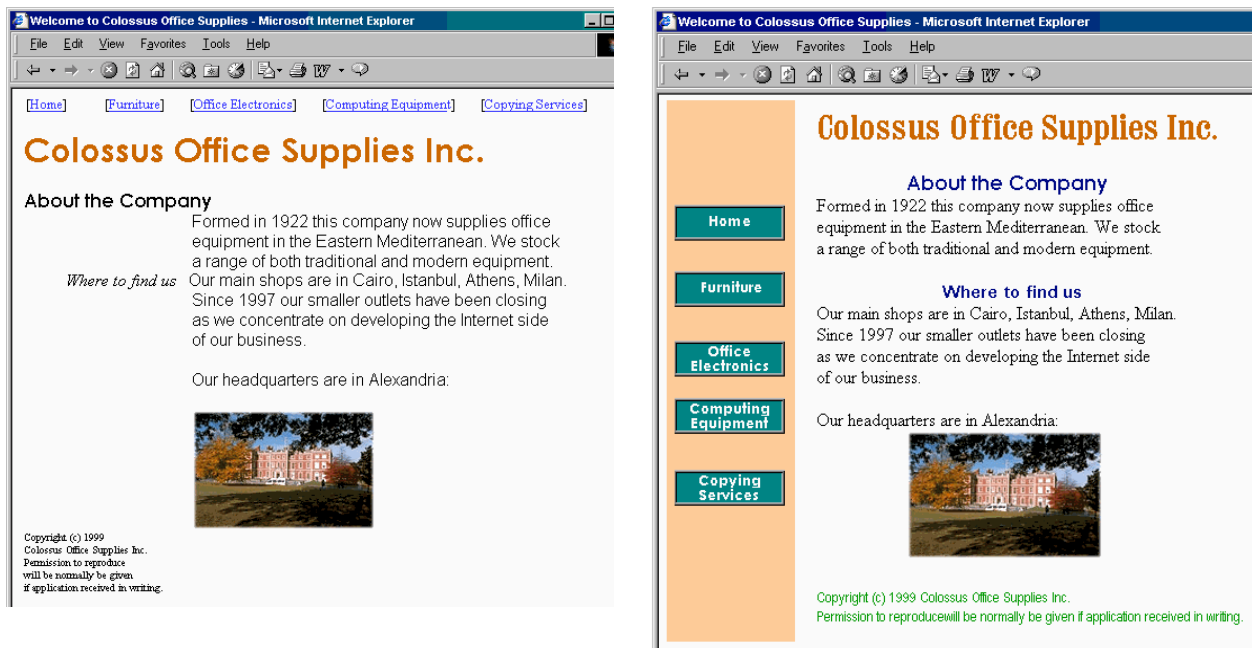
Welcome to Colossus Office Supplies - Microsoft Internet Explorer

File Edit View Favorites Tools Help

[Home] [Furniture] [Office Electronics] [Computing Equipment] [Copying Services]

Colossus Office Supplies Inc.

About the Company

Formed in 1922 this company now supplies office equipment in the Eastern Mediterranean. We stock a range of both traditional and modern equipment.

Where to find us Our main shops are in Cairo, Istanbul, Athens, Milan. Since 1997 our smaller outlets have been closing as we concentrate on developing the Internet side of our business.

Our headquarters are in Alexandria:

Copyright (c) 1999 Colossus Office Supplies Inc. Permission to reproduce will be normally be given if application received in writing.

Welcome to Colossus Office Supplies - Microsoft Internet Explorer

File Edit View Favorites Tools Help

Home

Furniture

Office Electronics

Computing Equipment

Copying Services

Colossus Office Supplies Inc.

About the Company

Formed in 1922 this company now supplies office equipment in the Eastern Mediterranean. We stock a range of both traditional and modern equipment.

Where to find us

Our main shops are in Cairo, Istanbul, Athens, Milan. Since 1997 our smaller outlets have been closing as we concentrate on developing the Internet side of our business.

Our headquarters are in Alexandria:

Copyright (c) 1999 Colossus Office Supplies Inc.
Permission to reproducewill be normally be given if application received in writing.